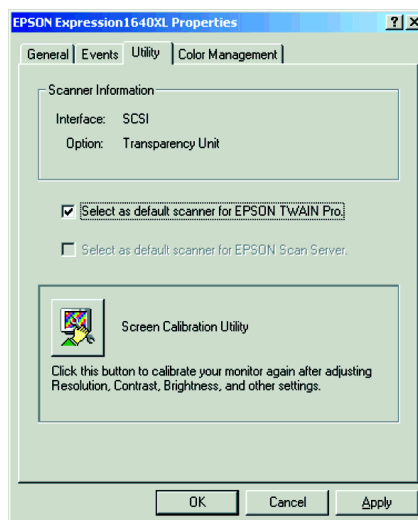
EPSON Expression1640XL Properties

?

X

General

Events

Utility

Color Management

Scanner Information

Interface: SCSI

Option: Transparency Unit

Select as default scanner for EPSON TWAIN Pro.

Select as default scanner for EPSON Scan Server.

Screen Calibration Utility

Click this button to calibrate your monitor again after adjusting Resolution, Contrast, Brightness, and other settings.

OK

Cancel

Apply